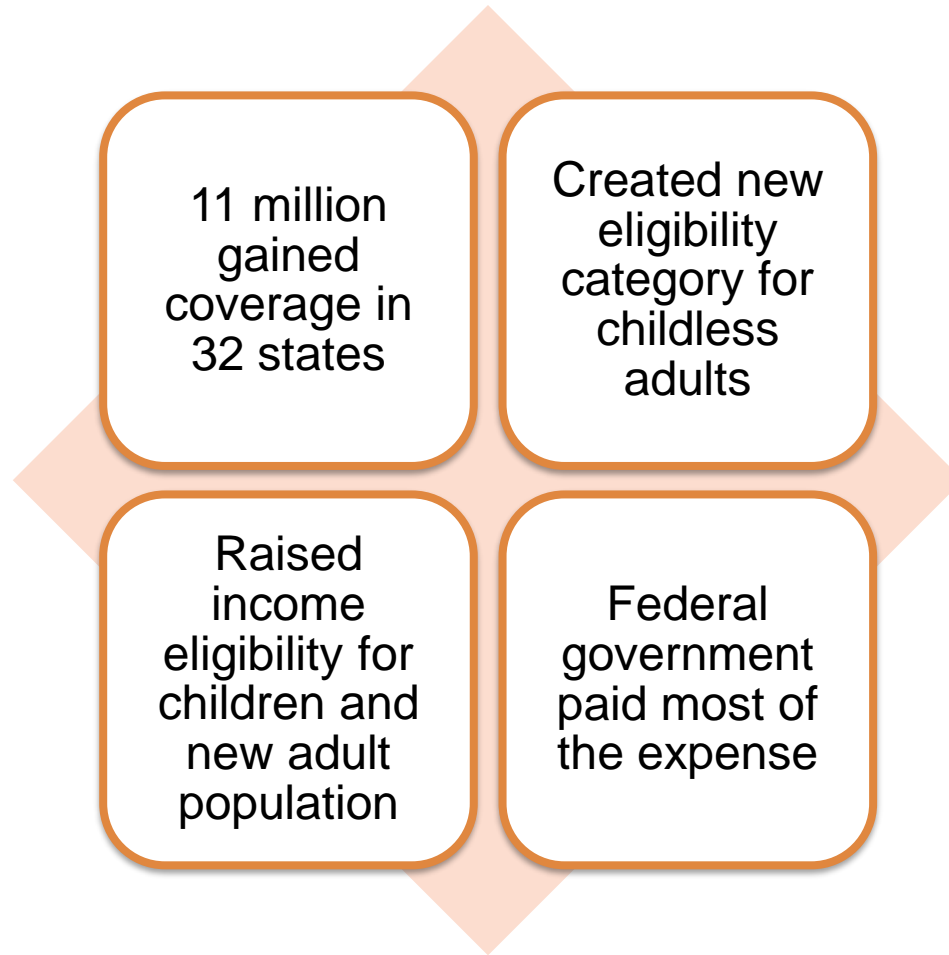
11 million gained coverage in 32 states

Created new eligibility category for childless adults

Raised income eligibility for children and new adult population

Federal government paid most of the expense